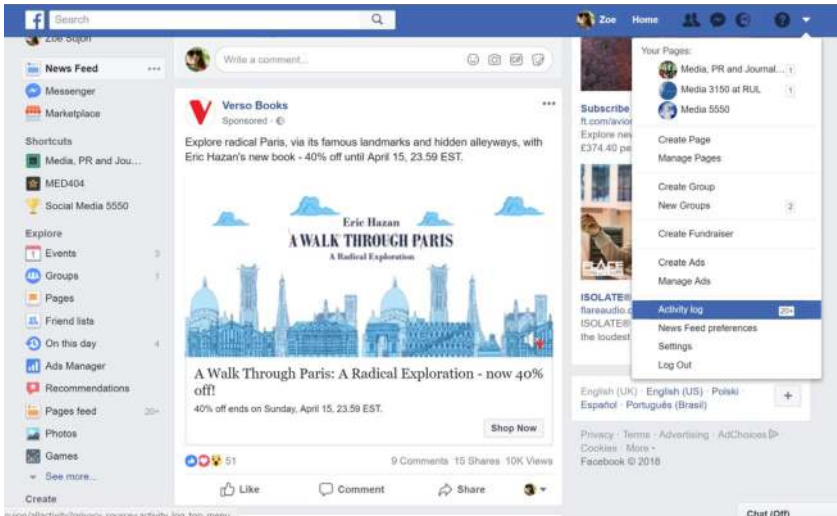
Search

Zoe Home

Zoe Sojon

News Feed
Messenger
Marketplace

Shortcuts
Media, PR and Jou...
MED404
Social Media 5550

Explore
Events 3
Groups 1
Pages
Friend lists
On this day 4
Ads Manager
Recommendations
Pages feed 20+
Photos
Games
See more...

Create

Write a comment...

Verso Books
Sponsored ·

Explore radical Paris, via its famous landmarks and hidden alleyways, with Eric Hazan's new book - 40% off until April 15, 23.59 EST.

Eric Hazan
A WALK THROUGH PARIS
A Radical Exploration

A Walk Through Paris: A Radical Exploration - now 40% off!
40% off ends on Sunday, April 15, 23.59 EST.

Shop Now

51
9 Comments 15 Shares 10K Views

Like Comment Share

Subscribe
ft.com/avio
Explore ne
£374.40 pe

ISOLATE®
flareaudio.c
ISOLATE®
the loudest

Your Pages:
Media, PR and Journal... 1
Media 3150 at RUL 1
Media 5550

Create Page
Manage Pages

Create Group
New Groups 2

Create Fundraiser

Create Ads
Manage Ads

Activity log 20+
News Feed preferences
Settings
Log Out

English (UK) · English (US) · Polski · Español · Português (Brasil)

Privacy · Terms · Advertising · AdChoices · Cookies · More ·
Facebook © 2018

Chat (Off)

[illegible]/allactivity/privacy_source=activity_log_top_menu